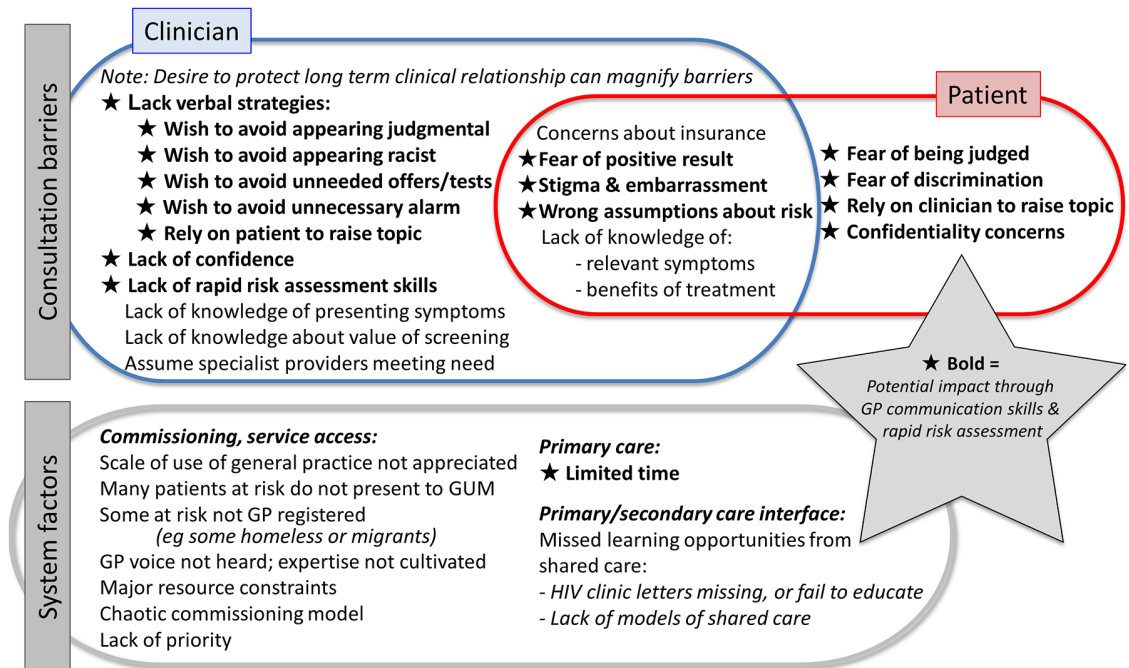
Consultation barriers

Clinician

Note: Desire to protect long term clinical relationship can magnify barriers

★ Lack verbal strategies:
★ Wish to avoid appearing judgmental
★ Wish to avoid appearing racist
★ Wish to avoid unneeded offers/tests
★ Wish to avoid unnecessary alarm
★ Rely on patient to raise topic
★ Lack of confidence
★ Lack of rapid risk assessment skills
Lack of knowledge of presenting symptoms
Lack of knowledge about value of screening
Assume specialist providers meeting need

Patient

Concerns about insurance
★ Fear of positive result
★ Stigma & embarrassment
★ Wrong assumptions about risk
Lack of knowledge of:
- relevant symptoms
- benefits of treatment

★ Fear of being judged
★ Fear of discrimination
★ Rely on clinician to raise topic
★ Confidentiality concerns

★ Bold =
Potential impact through GP communication skills & rapid risk assessment

System factors

Commissioning, service access:
Scale of use of general practice not appreciated
Many patients at risk do not present to GUM
Some at risk not GP registered
(eg some homeless or migrants)
GP voice not heard; expertise not cultivated
Major resource constraints
Chaotic commissioning model
Lack of priority

Primary care:
★ Limited time

Primary/secondary care interface:
Missed learning opportunities from shared care:
- HIV clinic letters missing, or fail to educate
- Lack of models of shared care